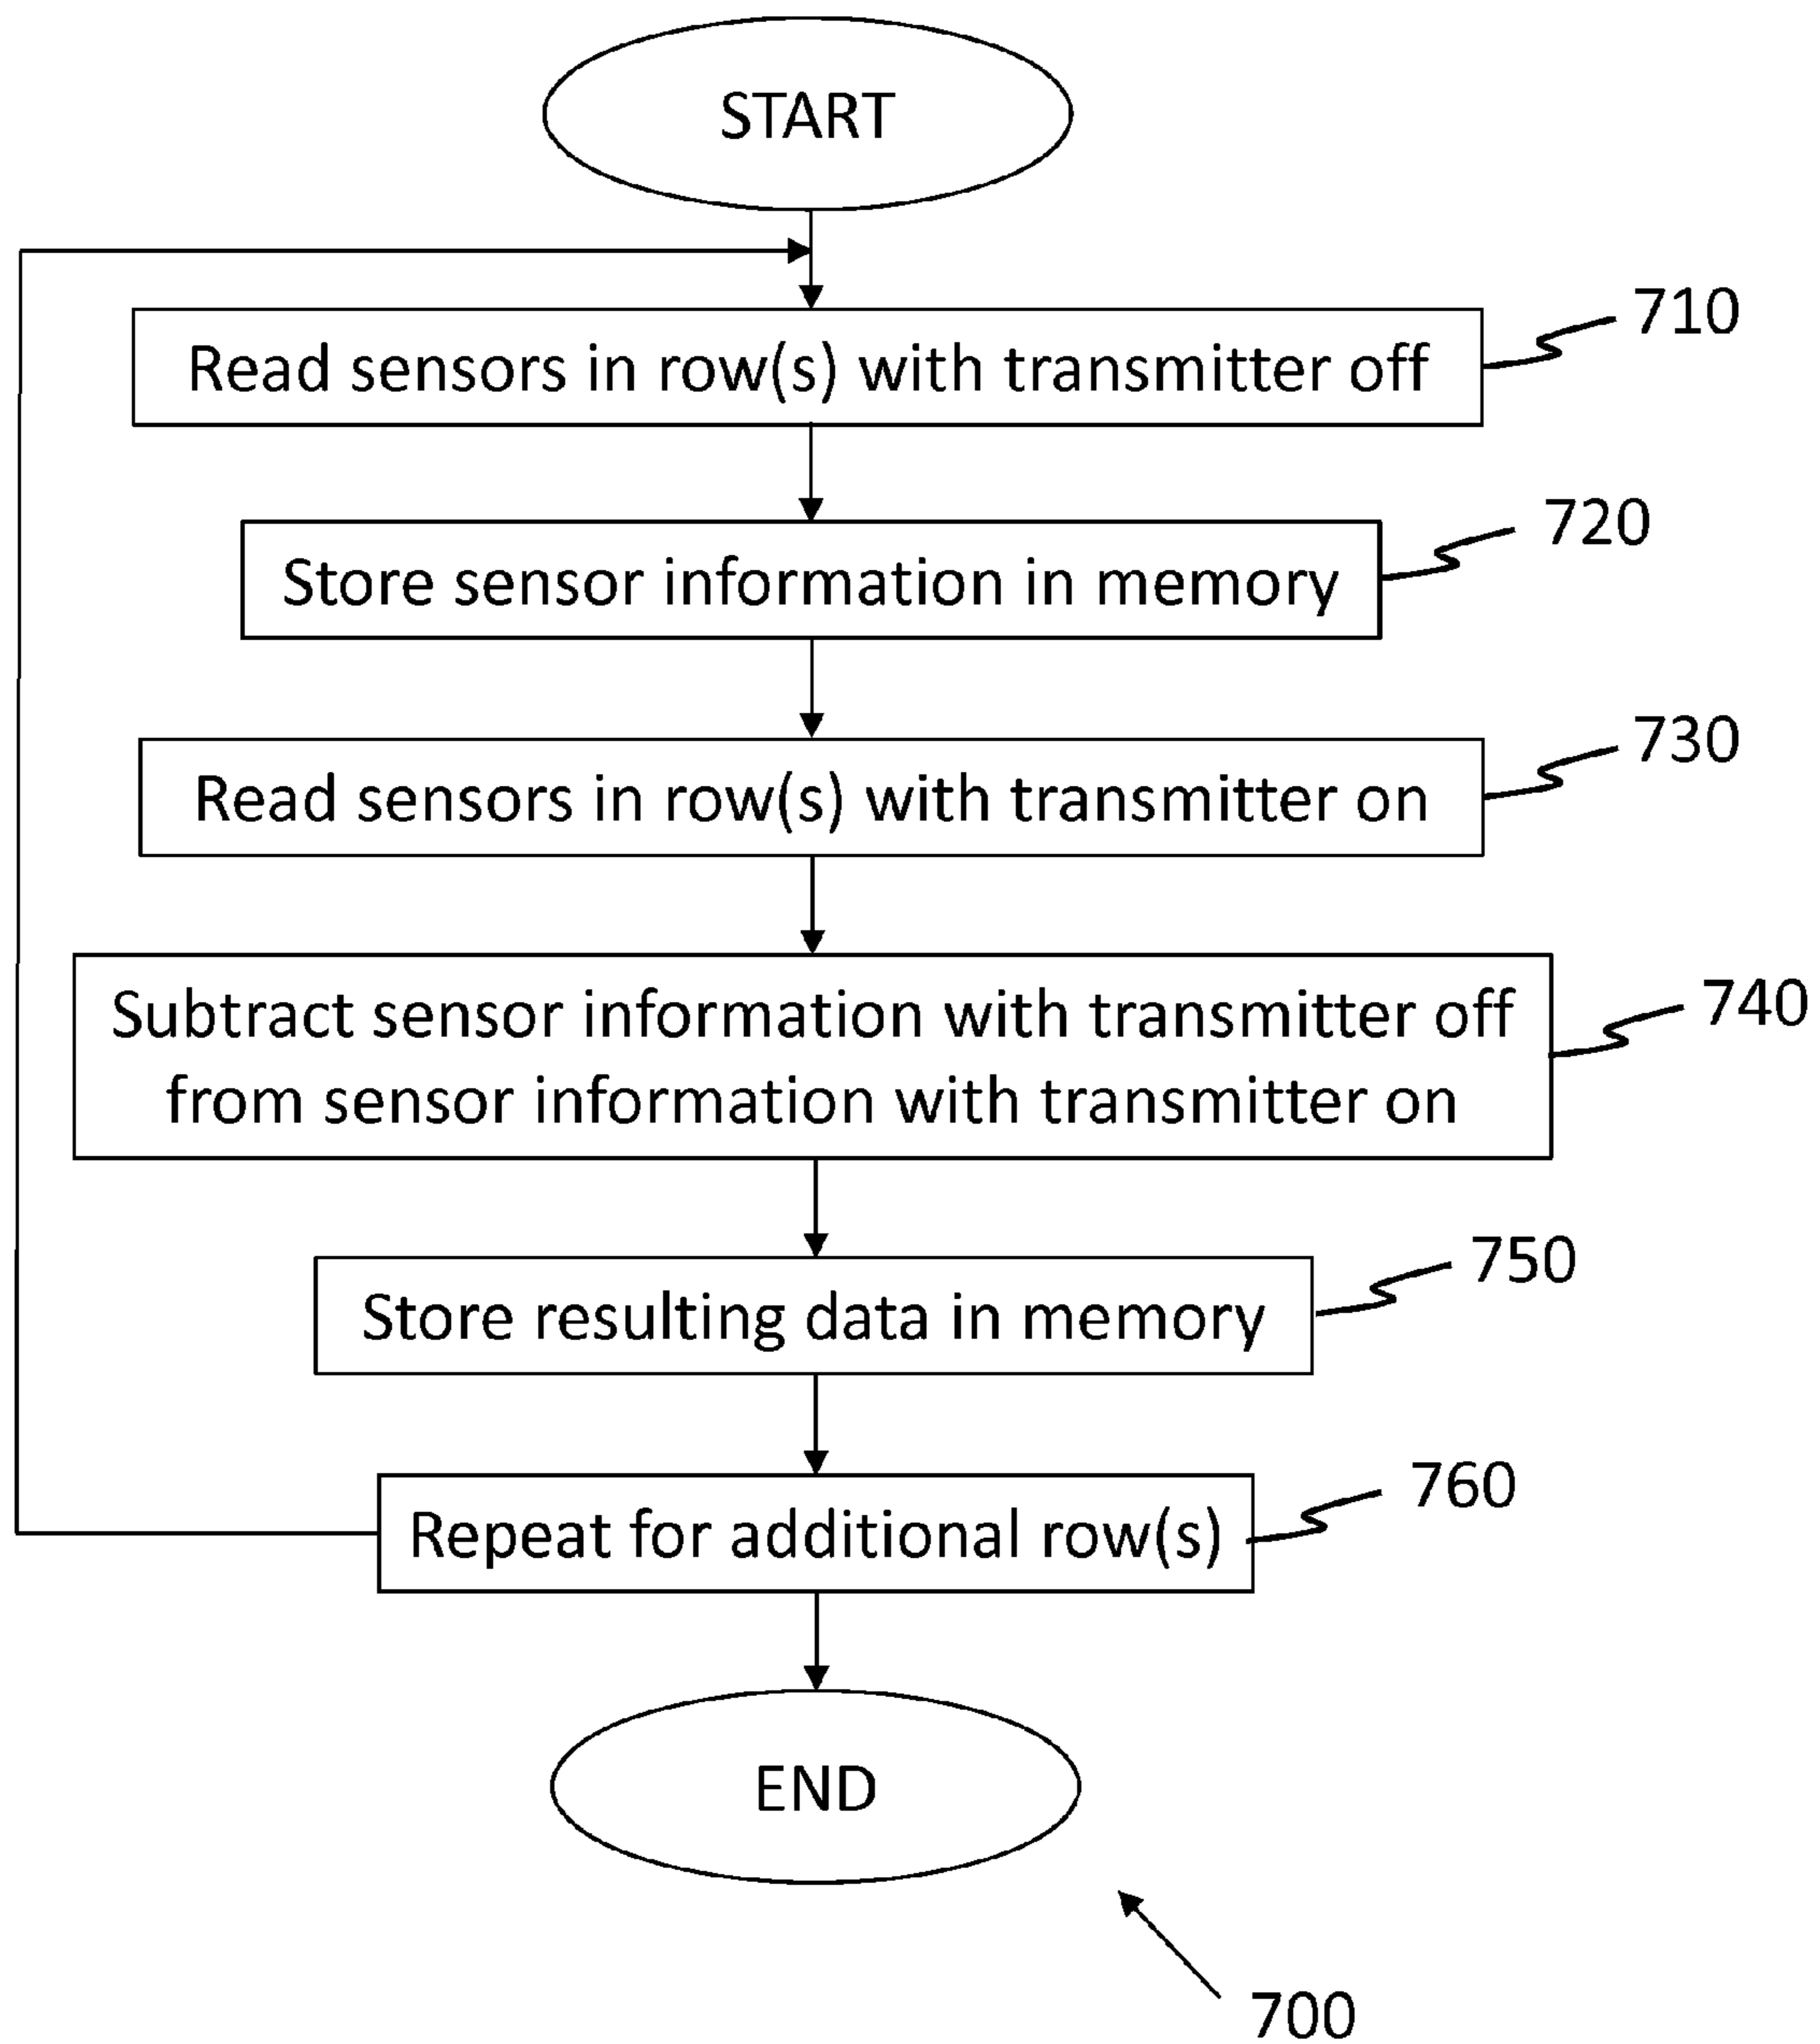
START

Read sensors in row(s) with transmitter off

710

Store sensor information in memory

720

Read sensors in row(s) with transmitter on

730

Subtract sensor information with transmitter off from sensor information with transmitter on

740

Store resulting data in memory

750

Repeat for additional row(s)

760

END

700